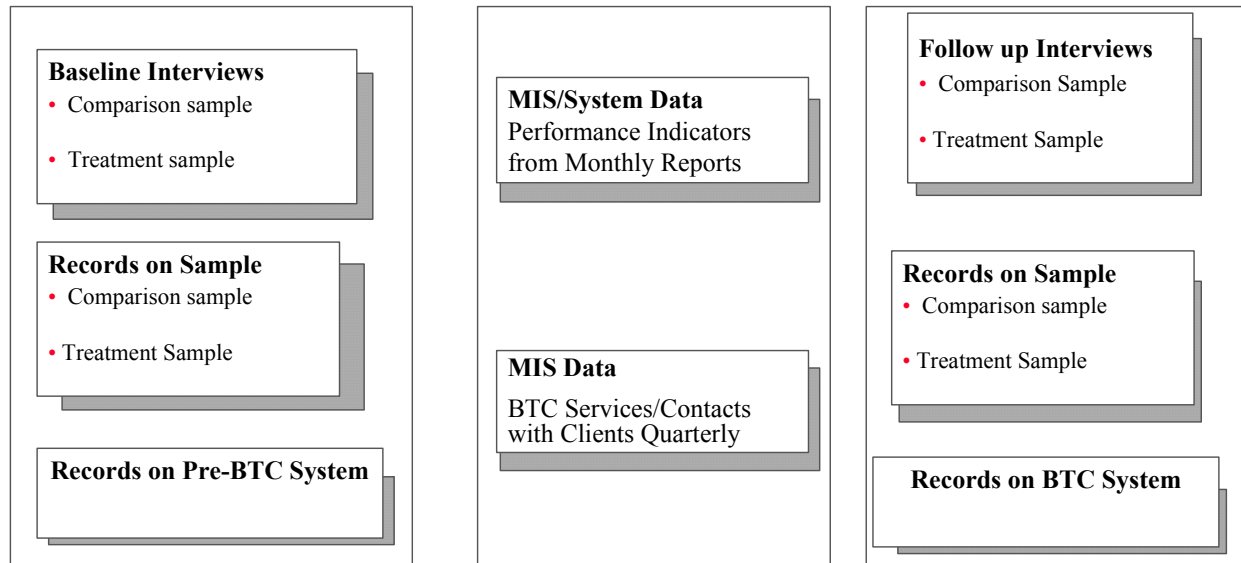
**Baseline Interviews**
• Comparison sample
• Treatment sample

**Records on Sample**
• Comparison sample
• Treatment Sample

**Records on Pre-BTC System**

**MIS/System Data**
Performance Indicators from Monthly Reports

**MIS Data**
BTC Services/Contacts with Clients Quarterly

**Follow up Interviews**
• Comparison Sample
• Treatment Sample

**Records on Sample**
• Comparison sample
• Treatment Sample

**Records on BTC System**